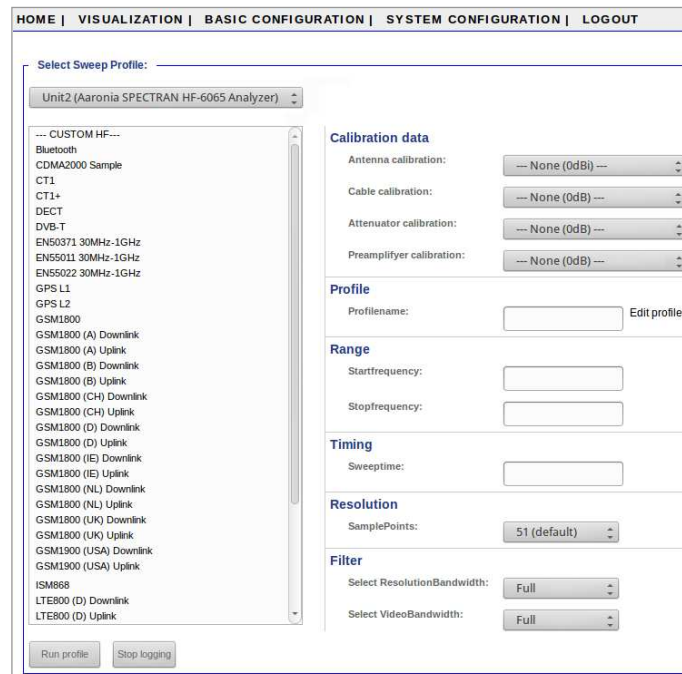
HOME | VISUALIZATION | BASIC CONFIGURATION | SYSTEM CONFIGURATION | LOGOUT

Select Sweep Profile:

Unit2 (Aaronia SPECTRAN HF-6065 Analyzer)

--- CUSTOM HF---
Bluetooth
CDMA2000 Sample
CT1
CT1+
DECT
DVB-T
EN50371 30MHz-1GHz
EN55011 30MHz-1GHz
EN55022 30MHz-1GHz
GPS L1
GPS L2
GSM1800
GSM1800 (A) Downlink
GSM1800 (A) Uplink
GSM1800 (B) Downlink
GSM1800 (B) Uplink
GSM1800 (CH) Downlink
GSM1800 (CH) Uplink
GSM1800 (D) Downlink
GSM1800 (D) Uplink
GSM1800 (IE) Downlink
GSM1800 (IE) Uplink
GSM1800 (NL) Downlink
GSM1800 (NL) Uplink
GSM1800 (UK) Downlink
GSM1800 (UK) Uplink
GSM1900 (USA) Downlink
GSM1900 (USA) Uplink
ISM868
LTE800 (D) Downlink
LTE800 (D) Uplink

Calibration data
Antenna calibration: --- None (0dBi) ---
Cable calibration: --- None (0dB) ---
Attenuator calibration: --- None (0dB) ---
Preamplifyer calibration: --- None (0dB) ---

Profile
Profilename: Edit profile

Range
Startfrequency:
Stopfrequency:

Timing
Sweeptime:

Resolution
SamplePoints: 51 (default)

Filter
Select ResolutionBandwidth: Full
Select VideoBandwidth: Full

Run profile Stop logging